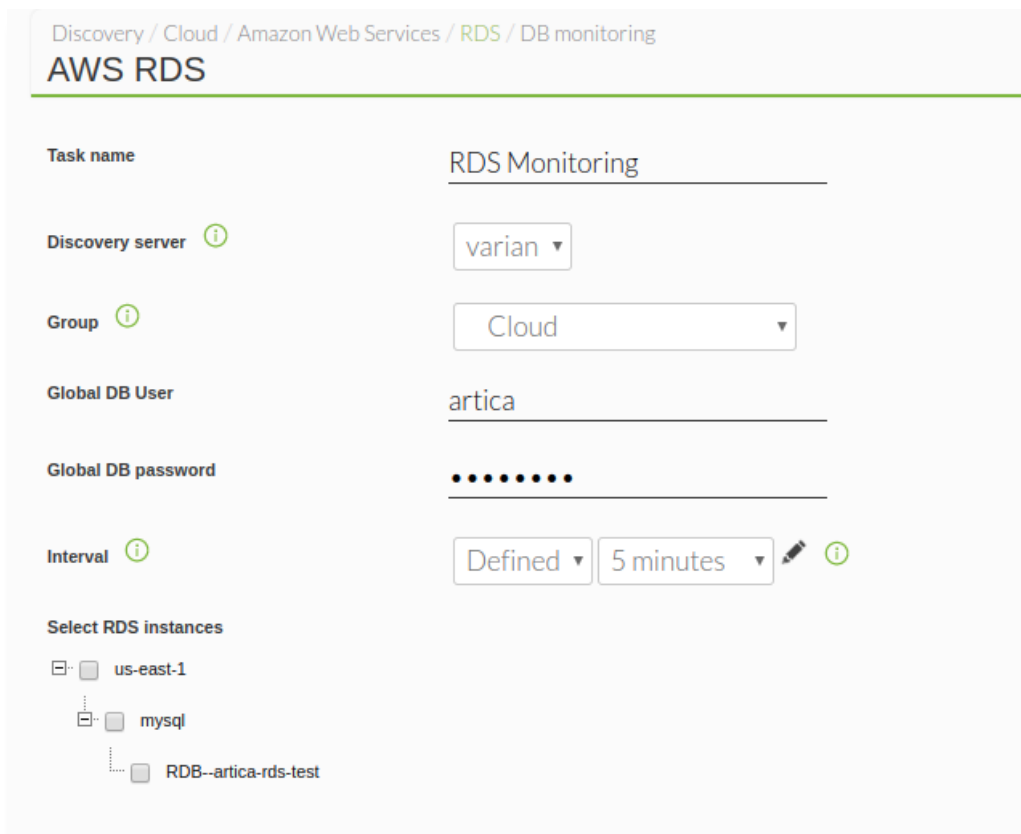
Discovery / Cloud / Amazon Web Services / RDS / DB monitoring
AWS RDS

Task name
RDS Monitoring

Discovery server
varian

Group
Cloud

Global DB User
artica

Global DB password
••••••••

Interval
Defined
5 minutes

Select RDS instances
us-east-1
mysql
RDB--artica-rds-test